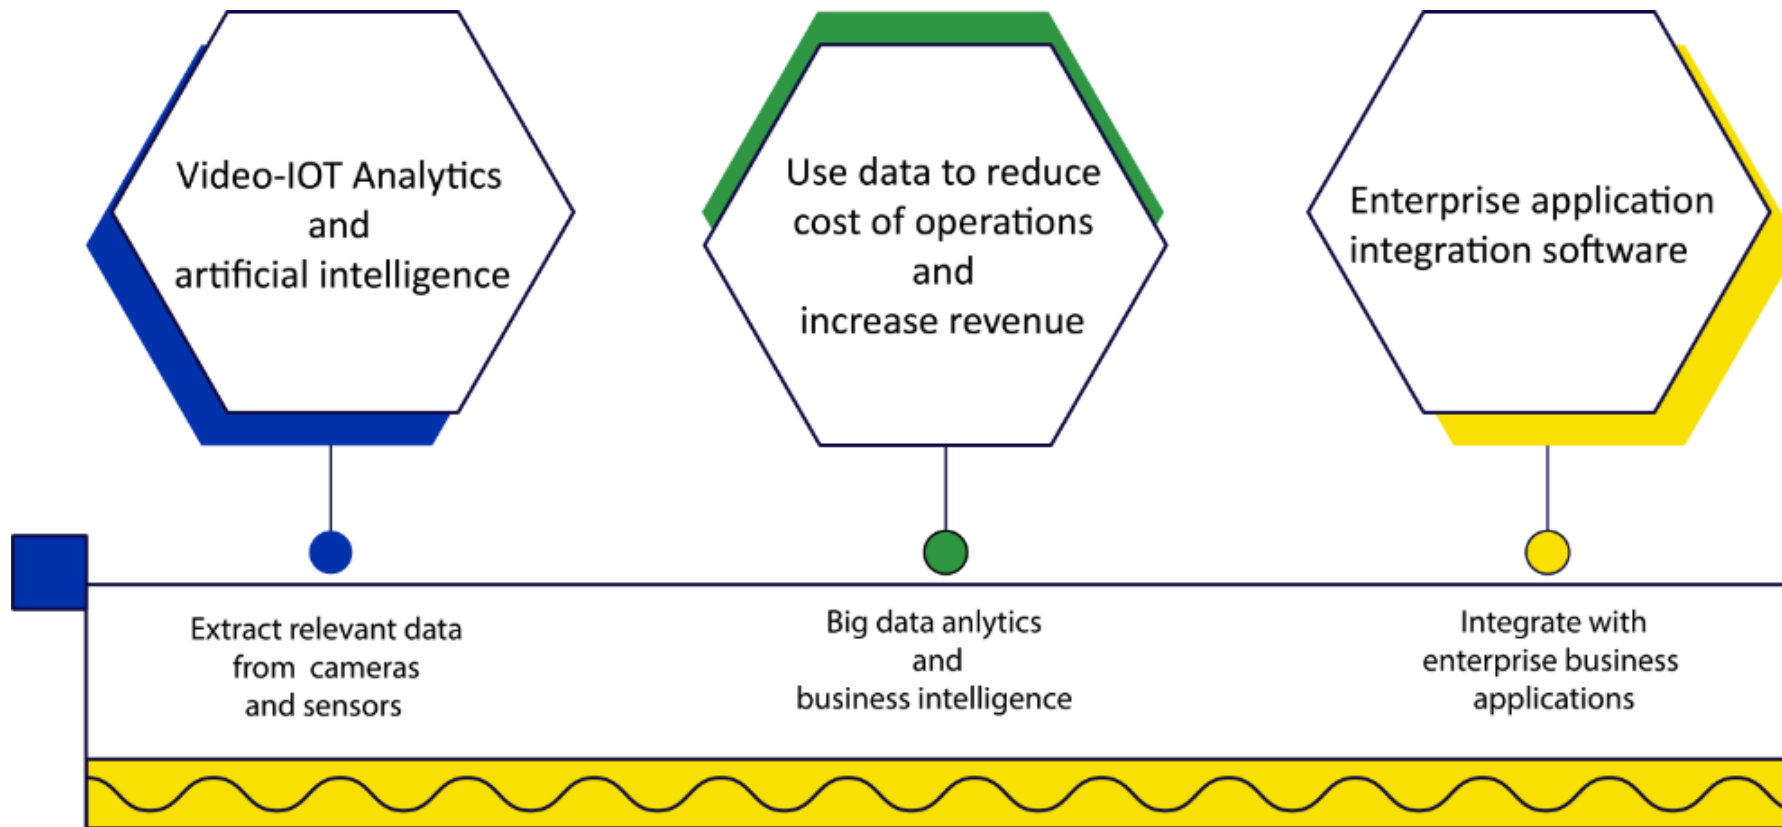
Video-IOT Analytics
and
artificial intelligence

Use data to reduce
cost of operations
and
increase revenue

Enterprise application
integration software

Extract relevant data
from cameras
and sensors

Big data anlytics
and
business intelligence

Integrate with
enterprise business
applications